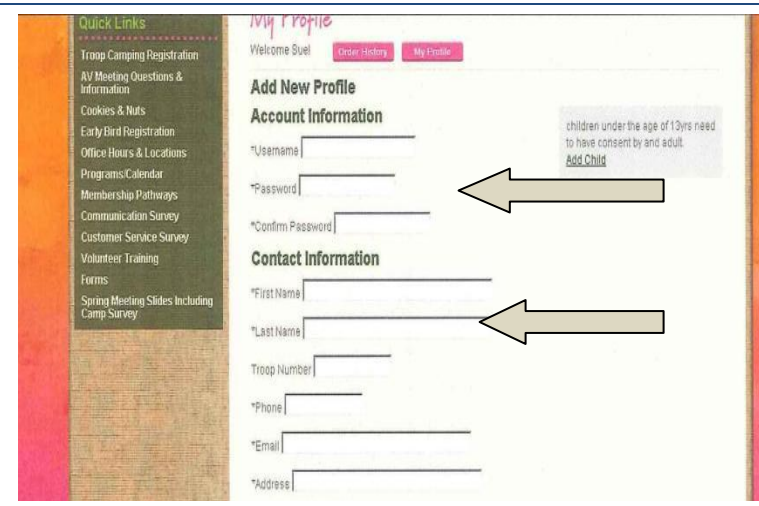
Quick Links
Troop Camping Registration
AV Meeting Questions & Information
Cookies & Nuts
Early Bird Registration
Office Hours & Locations
Programs/Calendar
Membership Pathways
Communication Survey
Customer Service Survey
Volunteer Training
Forms
Spring Meeting Slides Including Camp Survey

My Profile
Welcome Sue!
Order History
My Profile

Add New Profile
Account Information
*Username
*Password
*Confirm Password

children under the age of 13yrs need to have consent by and adult.
Add Child

Contact Information
*First Name
*Last Name
Troop Number
*Phone
*Email
*Address